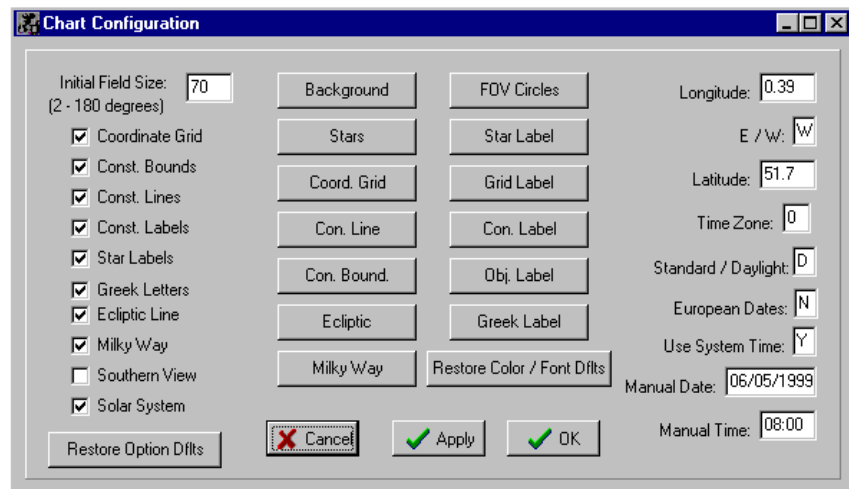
Chart Configuration

Initial Field Size: 70
(2 - 180 degrees)

Coordinate Grid
Const. Bounds
Const. Lines
Const. Labels
Star Labels
Greek Letters
Ecliptic Line
Milky Way
Southern View
Solar System

Restore Option Dflts

Background
Stars
Coord. Grid
Con. Line
Con. Bound.
Ecliptic
Milky Way

FOV Circles
Star Label
Grid Label
Con. Label
Obj. Label
Greek Label
Restore Color / Font Dflts

Cancel
Apply
OK

Longitude: 0.39
E / W: W
Latitude: 51.7
Time Zone: 0
Standard / Daylight: D
European Dates: N
Use System Time: Y
Manual Date: 06/05/1999
Manual Time: 08:00